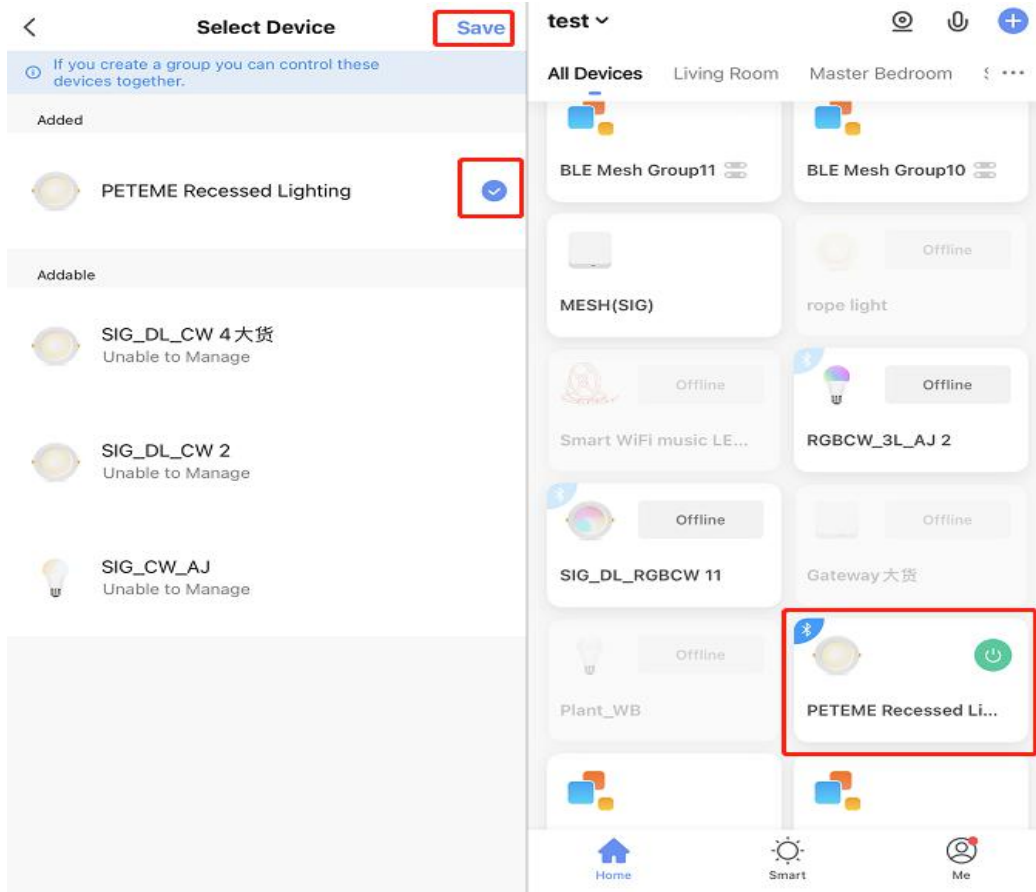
<

Select Device

Save

If you create a group you can control these devices together.

Added

PETEME Recessed Lighting

Addable

SIG_DL_CW 4大货
Unable to Manage

SIG_DL_CW 2
Unable to Manage

SIG_CW_AJ
Unable to Manage

test

All Devices  Living Room  Master Bedroom  S ···

BLE Mesh Group11

BLE Mesh Group10

MESH(SIG)

Offline
rope light

Offline
Smart WiFi music LE...

Offline
RGBCW_3L_AJ 2

Offline
SIG_DL_RGBCW 11

Offline
Gateway大货

Offline
Plant_WB

PETEME Recessed Li...

Home  Smart  Me